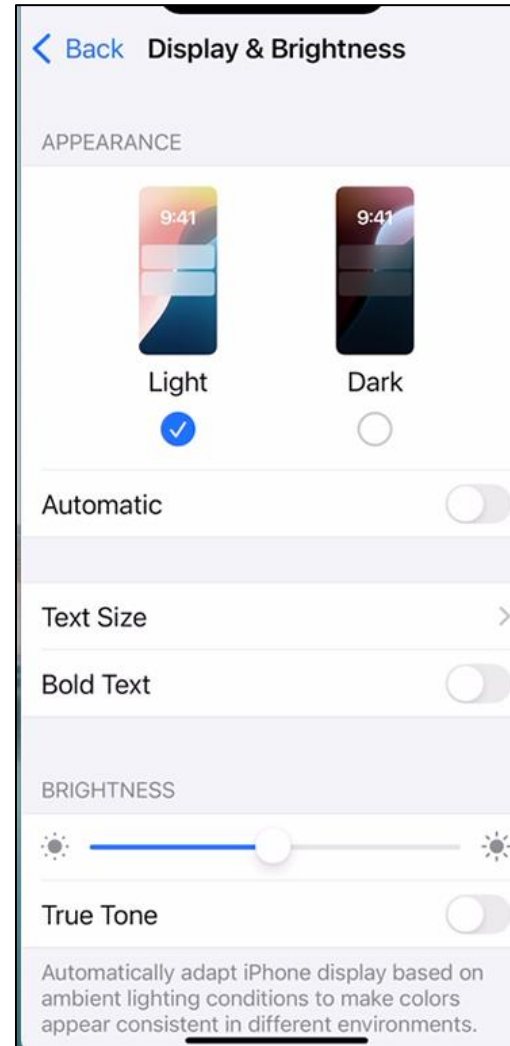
< Back Display & Brightness

APPEARANCE

9:41

9:41

Light

Dark

Automatic

Text Size

Bold Text

BRIGHTNESS

True Tone

Automatically adapt iPhone display based on ambient lighting conditions to make colors appear consistent in different environments.